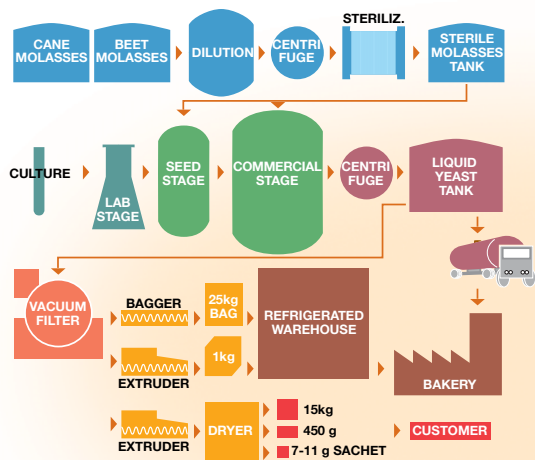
CANE MOLASSES

BEET MOLASSES

DILUTION

CENTRI FUGE

STERILIZ.

STERILE MOLASSES TANK

CULTURE

LAB STAGE

SEED STAGE

COMMERCIAL STAGE

CENTRI FUGE

LIQUID YEAST TANK

VACUUM FILTER

BAGGER

25kg BAG

REFRIGERATED WAREHOUSE

1kg

EXTRUDER

BAKERY

EXTRUDER

DRYER

15kg

450 g

7-11 g SACHET

CUSTOMER